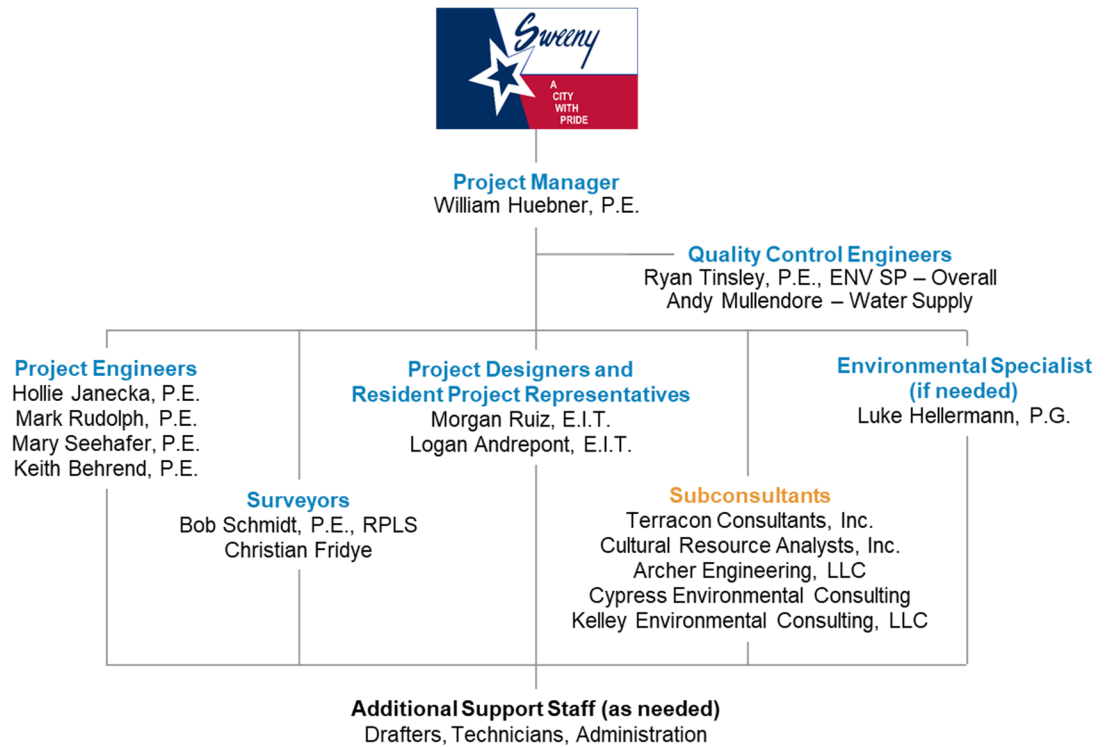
Sweeny
A CITY WITH PRIDE

Project Manager
William Huebner, P.E.

Quality Control Engineers
Ryan Tinsley, P.E., ENV SP – Overall
Andy Mullendore – Water Supply

Project Engineers
Hollie Janecka, P.E.
Mark Rudolph, P.E.
Mary Seehafer, P.E.
Keith Behrend, P.E.

Project Designers and Resident Project Representatives
Morgan Ruiz, E.I.T.
Logan Andrepont, E.I.T.

Environmental Specialist (if needed)
Luke Hellermann, P.G.

Surveyors
Bob Schmidt, P.E., RPLS
Christian Fridye

Subconsultants
Terracon Consultants, Inc.
Cultural Resource Analysts, Inc.
Archer Engineering, LLC
Cypress Environmental Consulting
Kelley Environmental Consulting, LLC

Additional Support Staff (as needed)
Drafters, Technicians, Administration